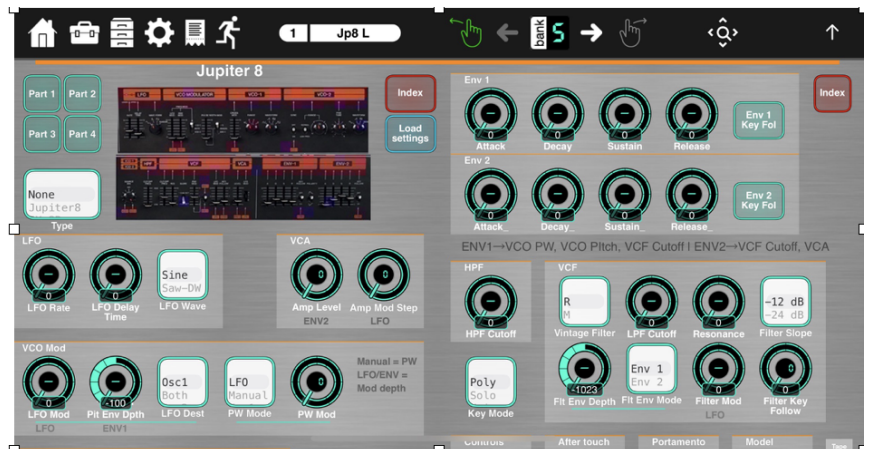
1 Jp8 L

bank 5

Jupiter 8

Part 1 Part 2
Part 3 Part 4

Index

Load settings

None
Jupiter8
Type

Env 1
0 Attack
0 Decay
0 Sustain
0 Release
Env 1 Key Fol

Index

Env 2
0 Attack_
0 Decay_
0 Sustain_
0 Release_
Env 2 Key Fol

ENV1→VCO PW, VCO Pitch, VCF Cutoff I ENV2→VCF Cutoff, VCA

LFO
0 LFO Rate
0 LFO Delay Time
Sine
Saw-DW
LFO Wave

VCA
0 Amp Level
ENV2
0 Amp Mod Step
LFO

HPF
0 HPF Cutoff

VCF
R
M
Vintage Filter
0 LPF Cutoff
0 Resonance
-12 dB
-24 dB
Filter Slope

VCO Mod
0 LFO Mod
LFO
-100 Pit Env Dpth
ENV1
Osc1
Both
LFO Dest
LFO
Manual
PW Mode
0 PW Mod

Manual = PW
LFO/ENV = Mod depth

Poly
Solo
Key Mode

-1023 Flt Env Depth
Env 1
Env 2
Flt Env Mode
0 Filter Mod
LFO
0 Filter Key Follow

Controls
After touch
Portamento
Model
Tape